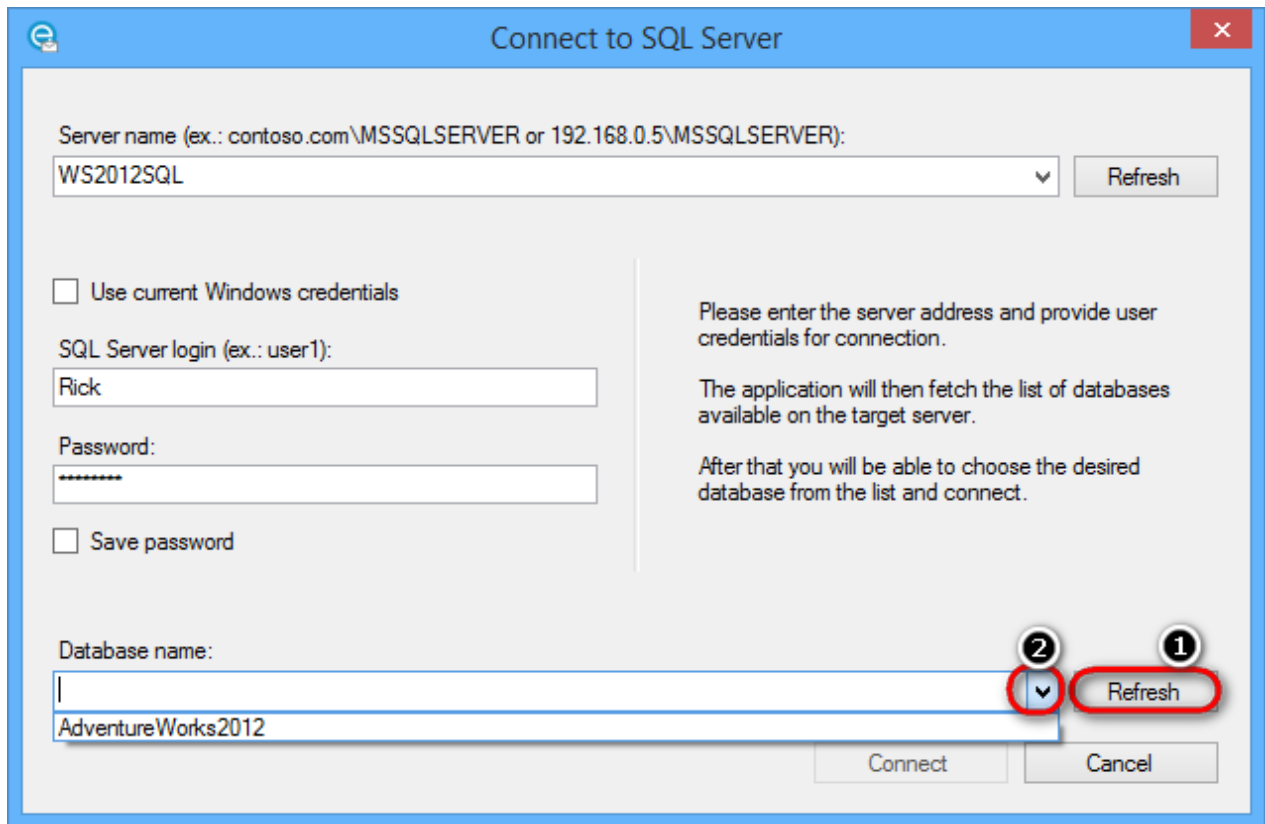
Connect to SQL Server

Server name (ex.: contoso.com\MSSQLSERVER or 192.168.0.5\MSSQLSERVER):

WS2012SQL

Refresh

Use current Windows credentials

SQL Server login (ex.: user1):

Rick

Password:

*********

Save password

Please enter the server address and provide user credentials for connection.

The application will then fetch the list of databases available on the target server.

After that you will be able to choose the desired database from the list and connect.

Database name:

2

1

Refresh

AdventureWorks2012

Connect

Cancel